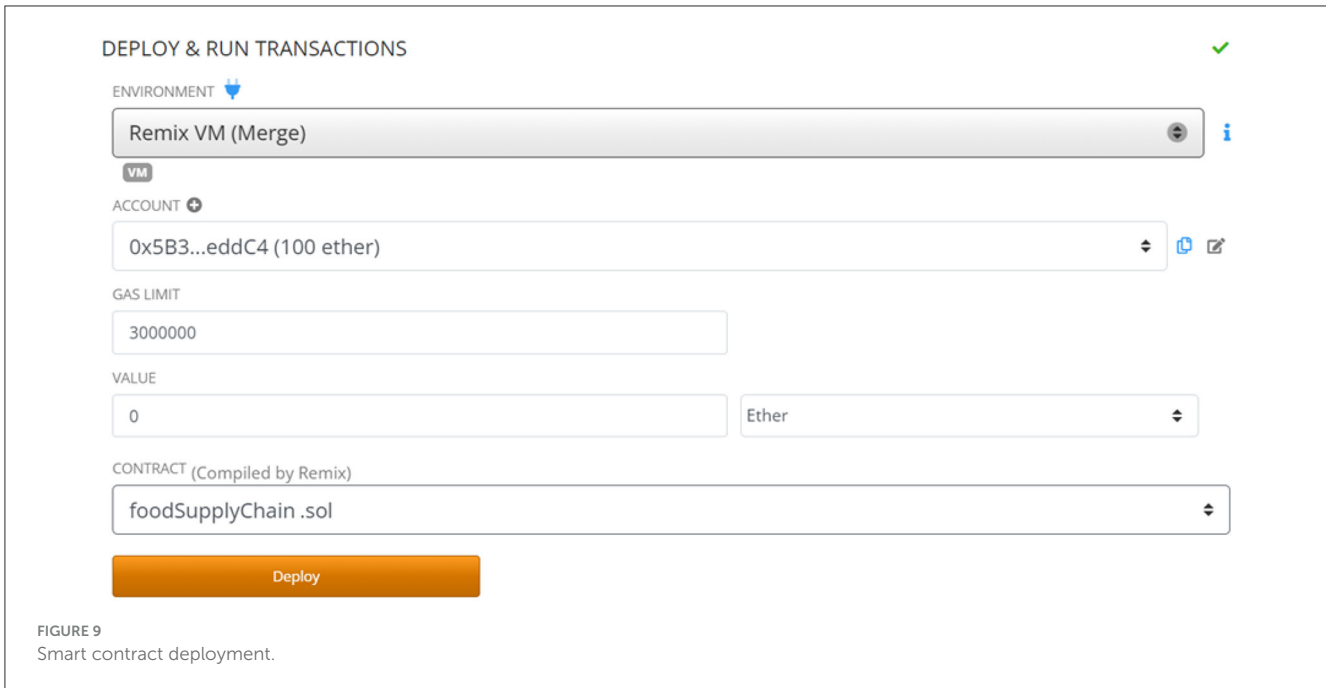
DEPLOY & RUN TRANSACTIONS

ENVIRONMENT

Remix VM (Merge)

VM

ACCOUNT

0x5B3...eddC4 (100 ether)

GAS LIMIT

3000000

VALUE

0

Ether

CONTRACT (Compiled by Remix)

foodSupplyChain .sol

Deploy

FIGURE 9
Smart contract deployment.